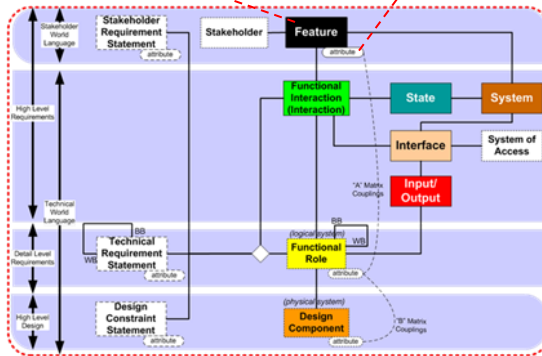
Stakeholder World Language

High Level Requirements

Technical World Language

Detail Level Requirements

High Level Design

Stakeholder Requirement Statement
attribute

Stakeholder

Feature
attribute

Functional Interaction (Interaction)

State

System

Interface

System of Access

Input/ Output

"A" Matrix Couplings

BB
WB
Technical Requirement Statement
attribute

(logical system)
BB
WB
Functional Role
attribute

(physical system)
Design Component
attribute

"B" Matrix Couplings

Design Constraint Statement
attribute